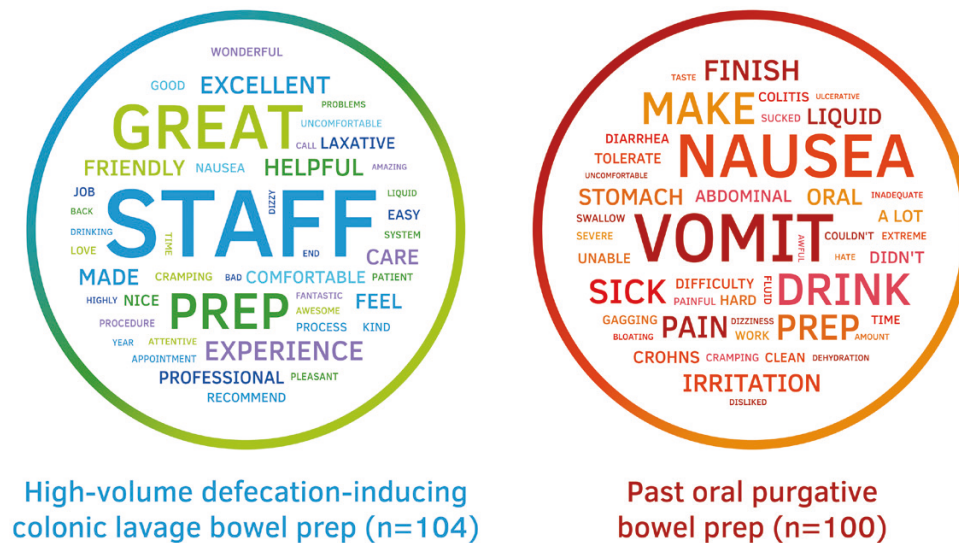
WONDERFUL
GOOD EXCELLENT
GREAT PROBLEMS
UNCOMFORTABLE
CALL LAXATIVE
FRIENDLY NAUSEA HELPFUL AMAZING
JOB DIZZY LIQUID
BACK EASY
DRINKING STAFF SYSTEM
LOVE TIME END CARE
MADE CRAMPING BAD COMFORTABLE PATIENT
HIGHLY NICE FANTASTIC FEEL
AWESOME
PROCEDURE PREP PROCESS KIND
YEAR ATTENTIVE
APPOINTMENT EXPERIENCE
PROFESSIONAL PLEASANT
RECOMMEND

TASTE FINISH
MAKE COLITIS ULCERATIVE
SUCKED LIQUID
DIARRHEA
TOLERATE NAUSEA
UNCOMFORTABLE
STOMACH ABDOMINAL ORAL INADEQUATE
SWALLOW A LOT
SEVERE VOMIT AWFUL COULDN'T EXTREME
UNABLE HATE DIDN'T
SICK DIFFICULTY FLUID DRINK
PAINFUL HARD
GAGGING DIZZINESS TIME
BLOATING PAIN WORK PREP AMOUNT
CROHNS CRAMPING CLEAN DEHYDRATION
IRRITATION
DISLIKED

High-volume defecation-inducing colonic lavage bowel prep (n=104)

Past oral purgative bowel prep (n=100)